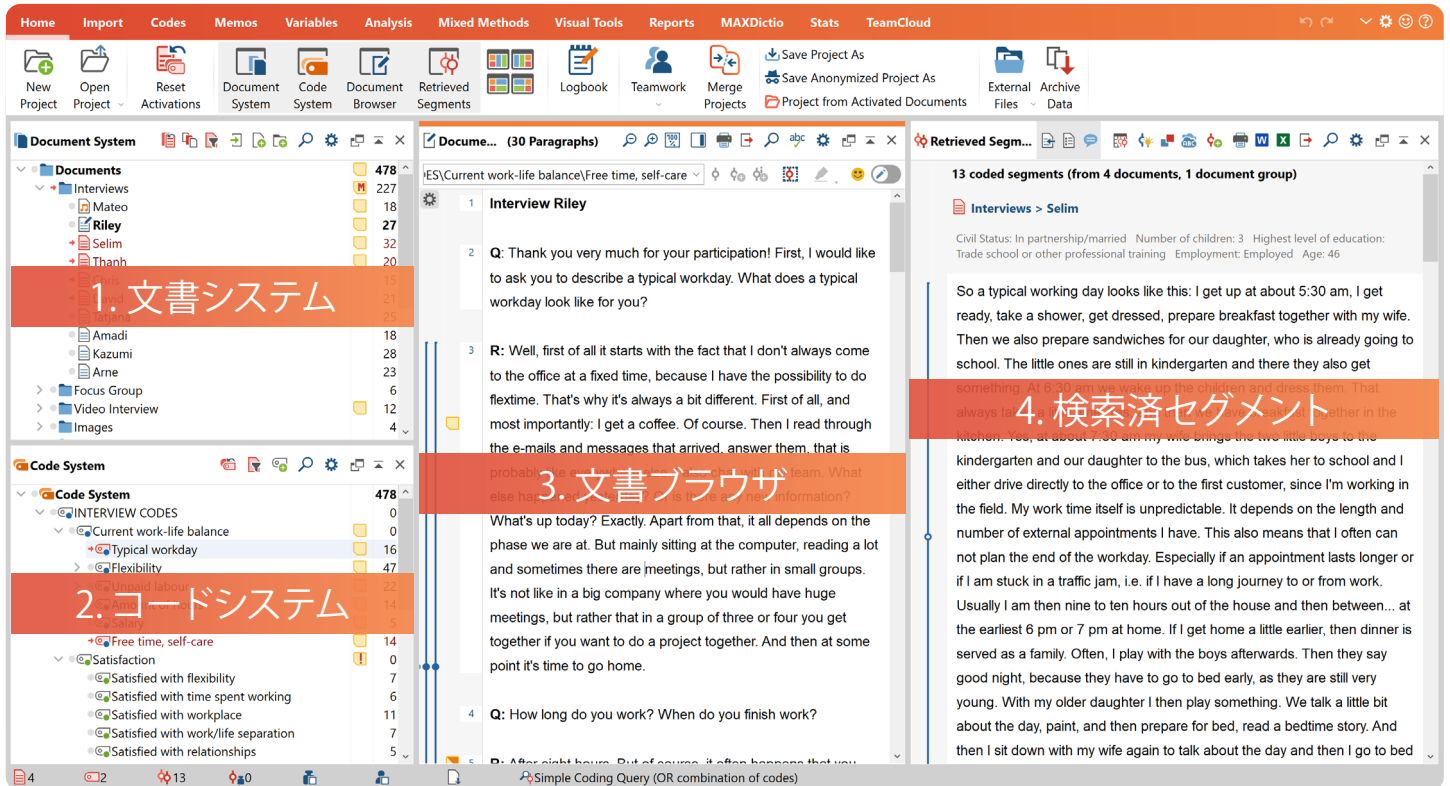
Home Import Codes Memos Variables Analysis Mixed Methods Visual Tools Reports MAXDictio Stats TeamCloud

New Project | Open Project | Reset Activations | Document System | Code System | Document Browser | Retrieved Segments | Logbook | Teamwork | Merge Projects | Save Project As | Save Anonymized Project As | Project from Activated Documents | External Files | Archive Data

Document System

| | |
|---|---|
| Documents | 478 |
| Interviews | 227 |
| Mateo | 18 |
| Riley | 27 |
| Selim | 32 |
| Thanh | 20 |
| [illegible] | 15 |
| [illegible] | 21 |
| Tatiana | 25 |
| Amadi | 18 |
| Kazumi | 28 |
| Arne | 23 |
| Focus Group | 6 |
| Video Interview | 12 |
| Images | 4 |

1. 文書システム

Code System

| | |
|---|---|
| Code System | 478 |
| INTERVIEW CODES | 0 |
| Current work-life balance | 0 |
| Typical workday | 16 |
| Flexibility | 47 |
| Unpaid labour | 22 |
| Amo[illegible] | 14 |
| Salary | 5 |
| Free time, self-care | 14 |
| Satisfaction | 0 |
| Satisfied with flexibility | 7 |
| Satisfied with time spent working | 6 |
| Satisfied with workplace | 11 |
| Satisfied with work/life separation | 7 |
| Satisfied with relationships | 5 |

2. コードシステム

Docume... (30 Paragraphs)

ES\Current work-life balance\Free time, self-care

1 Interview Riley

2 Q: Thank you very much for your participation! First, I would like to ask you to describe a typical workday. What does a typical workday look like for you?

3 R: Well, first of all it starts with the fact that I don't always come to the office at a fixed time, because I have the possibility to do flextime. That's why it's always a bit different. First of all, and most importantly: I get a coffee. Of course. Then I read through the e-mails and messages that arrived, answer them, that is probably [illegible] team. What else ha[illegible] information? What's up today? Exactly. Apart from that, it all depends on the phase we are at. But mainly sitting at the computer, reading a lot and sometimes there are meetings, but rather in small groups. It's not like in a big company where you would have huge meetings, but rather that in a group of three or four you get together if you want to do a project together. And then at some point it's time to go home.

3. 文書ブラウザ

4 Q: How long do you work? When do you finish work?

5 R: After eight hours. But of course, it often happens that you

Retrieved Segm...

13 coded segments (from 4 documents, 1 document group)

Interviews > Selim

Civil Status: In partnership/married Number of children: 3 Highest level of education: Trade school or other professional training Employment: Employed Age: 46

So a typical working day looks like this: I get up at about 5:30 am, I get ready, take a shower, get dressed, prepare breakfast together with my wife. Then we also prepare sandwiches for our daughter, who is already going to school. The little ones are still in kindergarten and there they also get something. At 6:30 am we wake up the children and dress them. That always ta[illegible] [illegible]ether in the kitchen. Yes, at about 7:30 am my wife brings the two little boys to the kindergarten and our daughter to the bus, which takes her to school and I either drive directly to the office or to the first customer, since I'm working in the field. My work time itself is unpredictable. It depends on the length and number of external appointments I have. This also means that I often can not plan the end of the workday. Especially if an appointment lasts longer or if I am stuck in a traffic jam, i.e. if I have a long journey to or from work. Usually I am then nine to ten hours out of the house and then between... at the earliest 6 pm or 7 pm at home. If I get home a little earlier, then dinner is served as a family. Often, I play with the boys afterwards. Then they say good night, because they have to go to bed early, as they are still very young. With my older daughter I then play something. We talk a little bit about the day, paint, and then prepare for bed, read a bedtime story. And then I sit down with my wife again to talk about the day and then I go to bed

4. 検索済セグメント

4 2 13 0 Simple Coding Query (OR combination of codes)